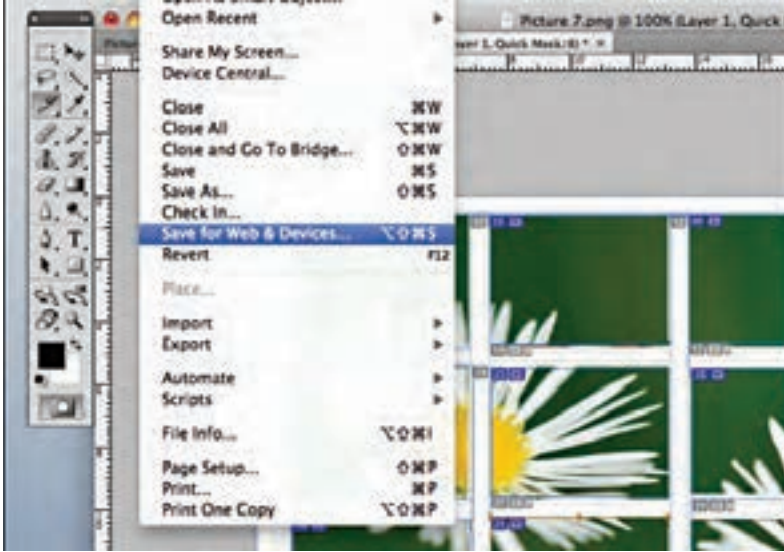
Open Recent
Share My Screen...
Device Central...
Close ⌘W
Close All ⌥⌘W
Close and Go To Bridge... ⇧⌘W
Save ⌘S
Save As... ⇧⌘S
Check In...
Save for Web & Devices... ⌥⇧⌘S
Revert F12
Place...
Import
Export
Automate
Scripts
File Info... ⌥⇧⌘I
Page Setup... ⇧⌘P
Print... ⌘P
Print One Copy ⌥⇧⌘P

Picture 7.png @ 100% (Layer 1, Quick
yer 1, Quick Mask/8) *